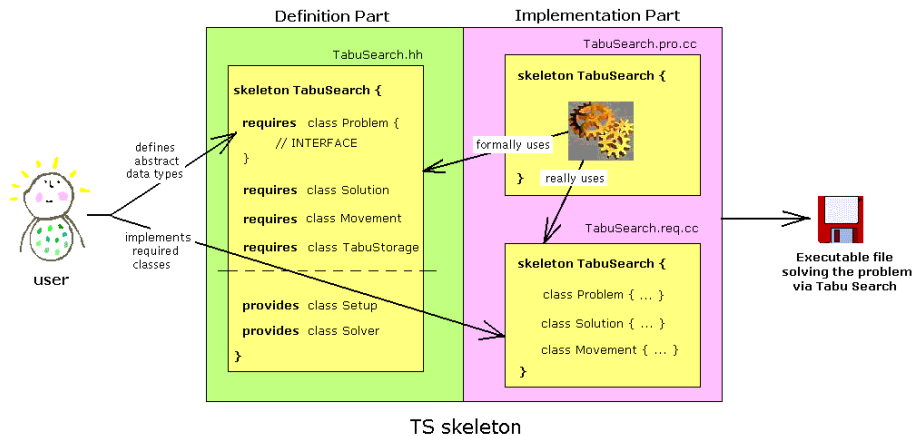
Definition Part

Implementation Part

TabuSearch.hh

skeleton TabuSearch {

requires class Problem {
// INTERFACE
}

requires class Solution

requires class Movement

requires class TabuStorage

provides class Setup

provides class Solver

}

TabuSearch.pro.cc

skeleton TabuSearch {

}

formally uses

really uses

TabuSearch.req.cc

skeleton TabuSearch {

class Problem { ... }

class Solution { ... }

class Movement { ... }

}

defines abstract data types

implements required classes

user

Executable file solving the problem via Tabu Search

TS skeleton